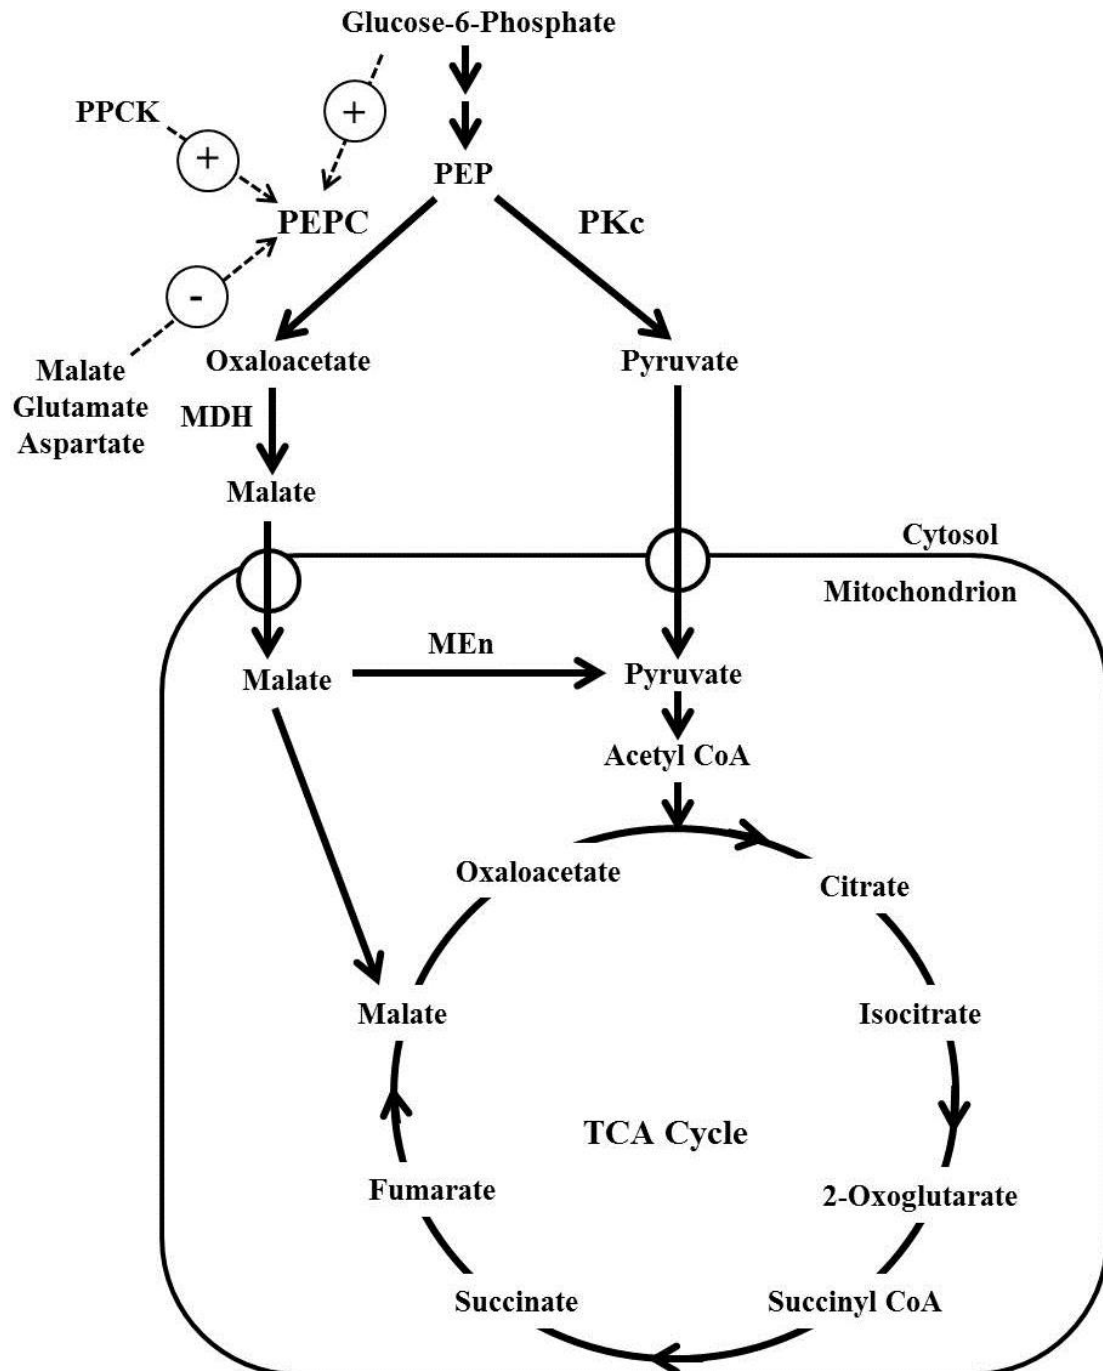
Glucose-6-Phosphate

PPCK

+

+

PEP

PEPC

PKc

-

Malate
Glutamate
Aspartate

Oxaloacetate

Pyruvate

MDH

Malate

Cytosol

Mitochondrion

MEn

Malate

Pyruvate

Acetyl CoA

Oxaloacetate

Citrate

Malate

Isocitrate

TCA Cycle

Fumarate

2-Oxoglutarate

Succinate

Succinyl CoA